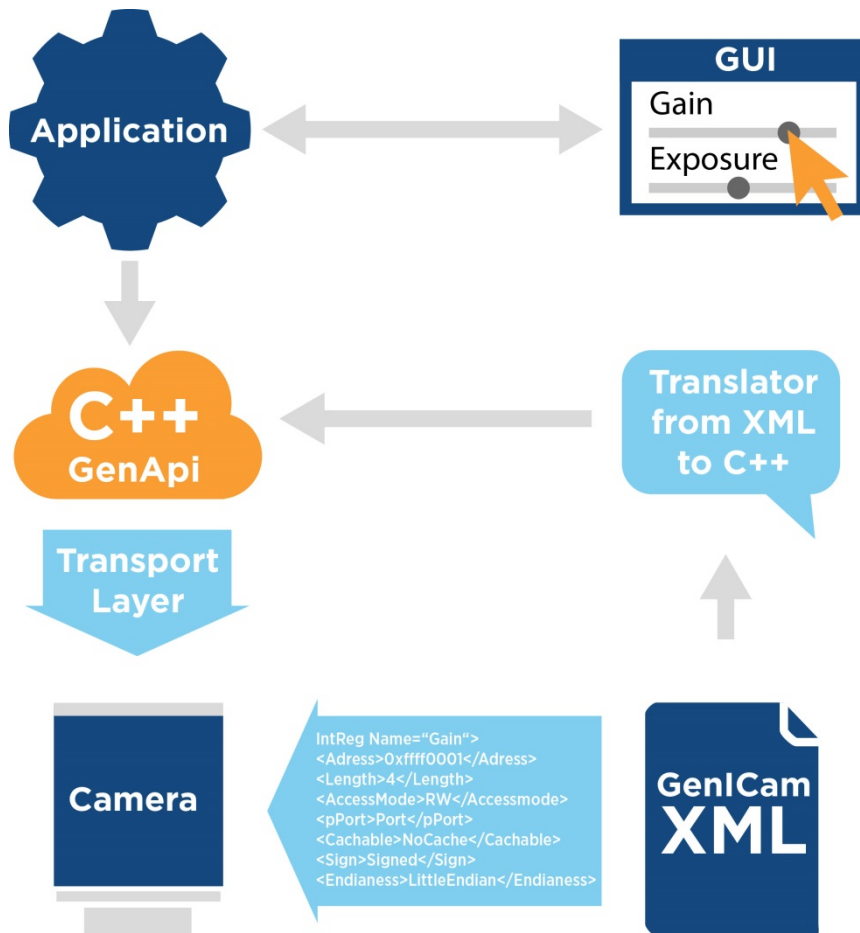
Application

GUI
Gain
Exposure

C++
GenApi

Translator from XML to C++

Transport Layer

Camera

IntReg Name="Gain">
<Adress>0xffff0001</Adress>
<Length>4</Length>
<AccessMode>RW</Accessmode>
<pPort>Port</pPort>
<Cachable>NoCache</Cachable>
<Sign>Signed</Sign>
<Endianess>LittleEndian</Endianess>

GenICam
XML